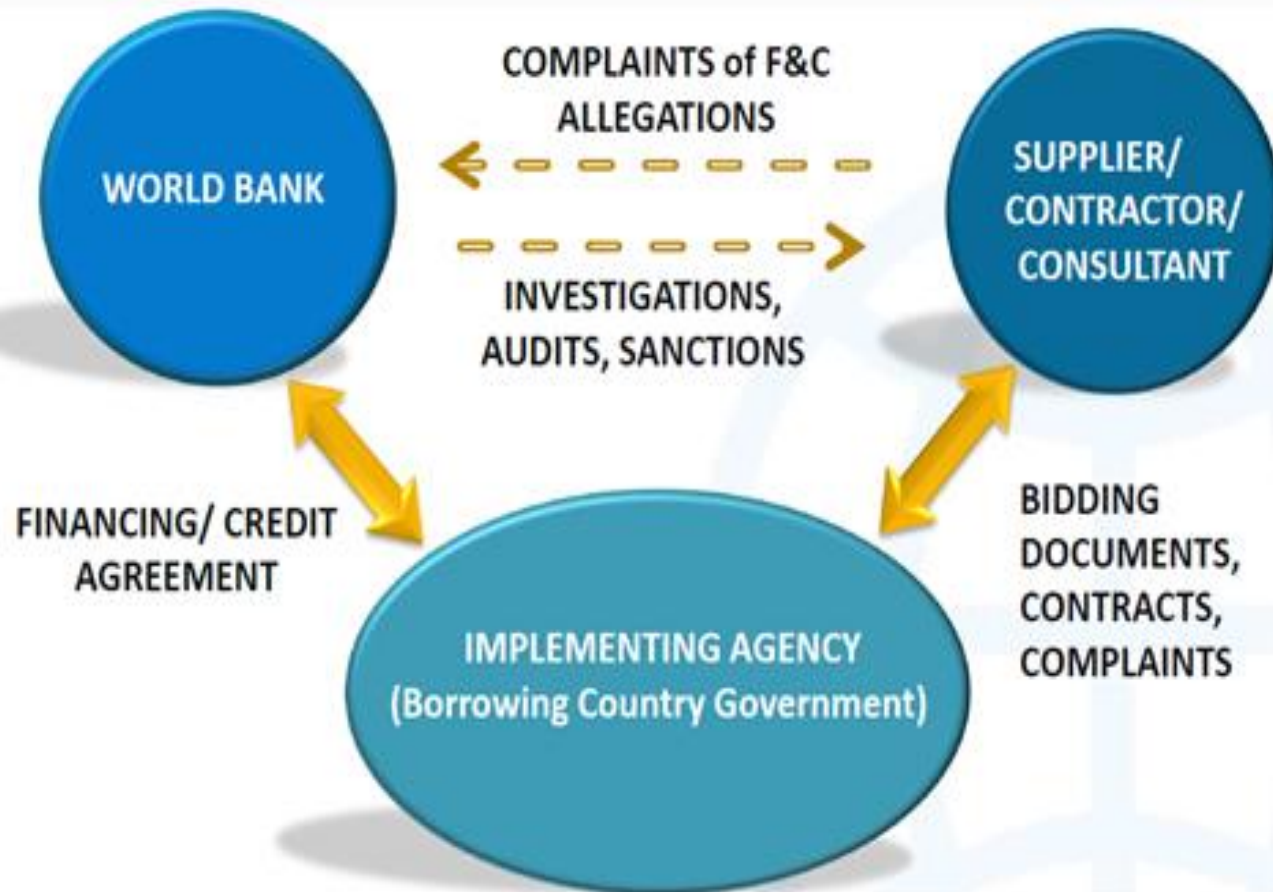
COMPLAINTS of F&C ALLEGATIONS

WORLD BANK

SUPPLIER/ CONTRACTOR/ CONSULTANT

INVESTIGATIONS, AUDITS, SANCTIONS

FINANCING/ CREDIT AGREEMENT

BIDDING DOCUMENTS, CONTRACTS, COMPLAINTS

IMPLEMENTING AGENCY (Borrowing Country Government)